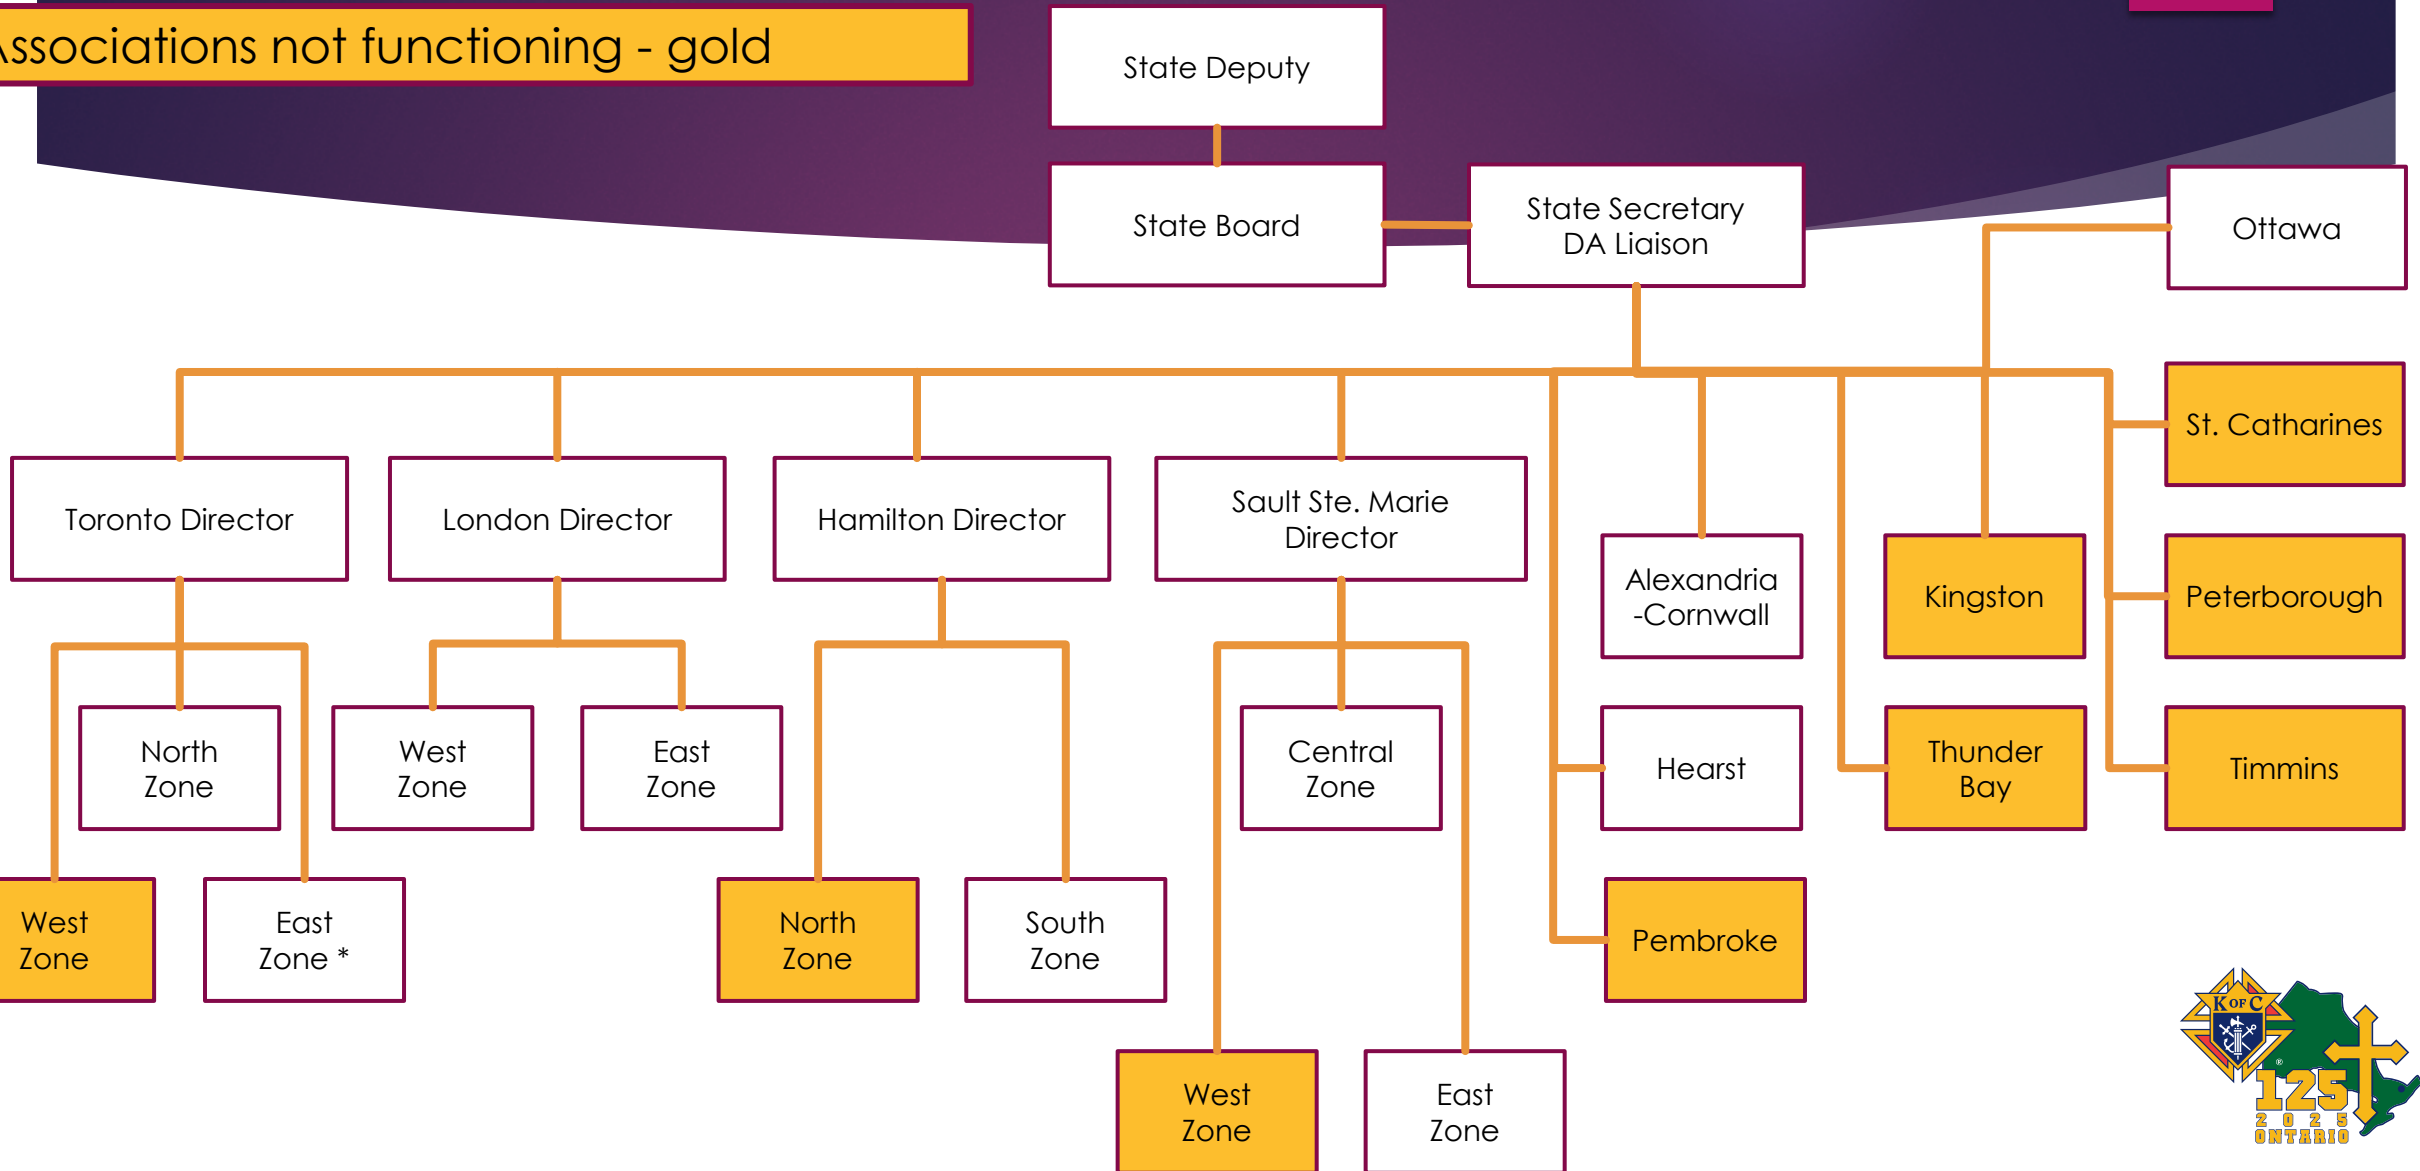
ssociations not functioning - gold

State Deputy

State Board

State Secretary DA Liaison

Ottawa

St. Catharines

Toronto Director

London Director

Hamilton Director

Sault Ste. Marie Director

Alexandria -Cornwall

Kingston

Peterborough

North Zone

West Zone

East Zone

Central Zone

Hearst

Thunder Bay

Timmins

West Zone

East Zone *

North Zone

South Zone

Pembroke

West Zone

East Zone

K of C

125

2 0 2 5

ONTARIO